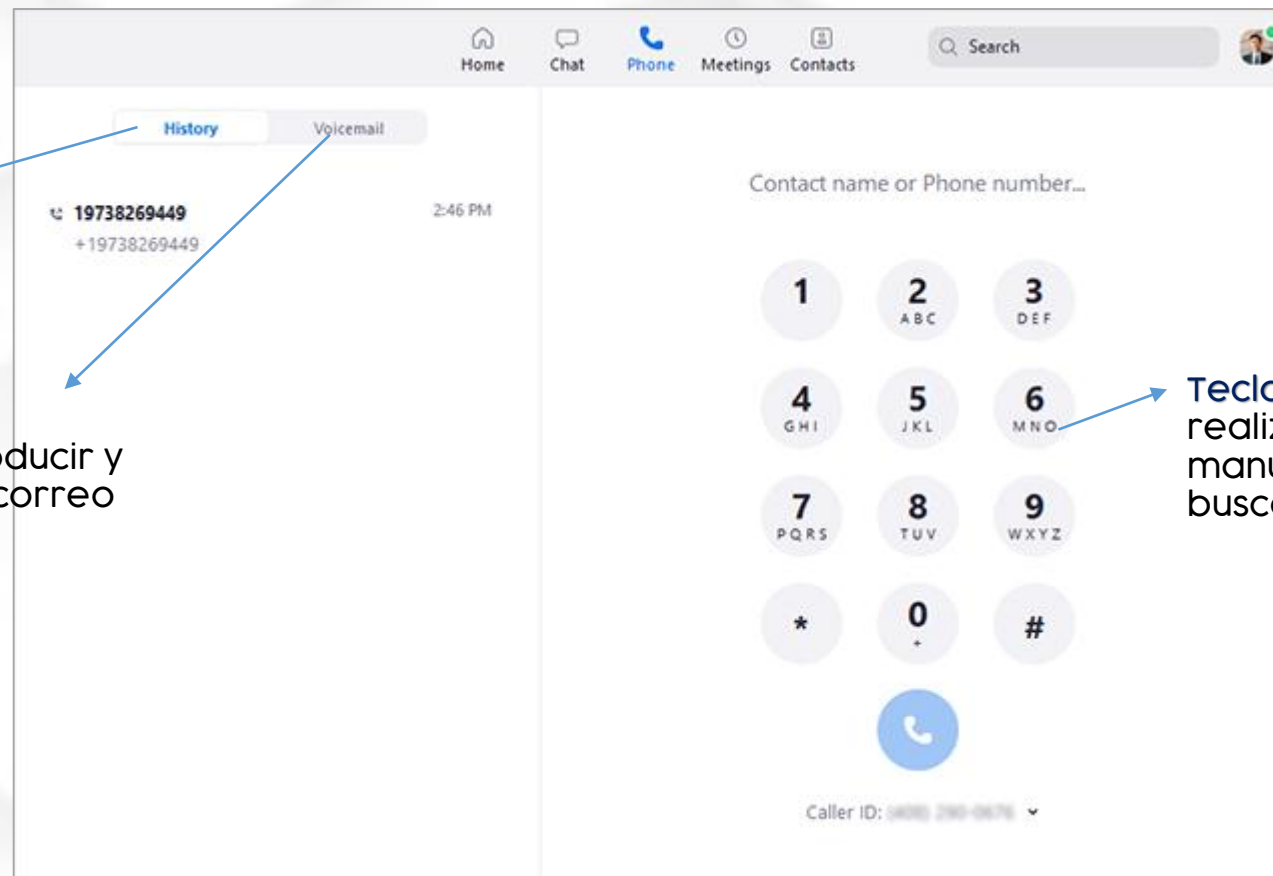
Home Chat Phone Meetings Contacts

Search

History Voicemail

19738269449
+19738269449
2:46 PM

Contact name or Phone number...

1
2 ABC
3 DEF
4 GHI
5 JKL
6 MNO
7 PQRS
8 TUV
9 WXYZ
*
0 +
#

Caller ID: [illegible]

oducir y
correo

Tecl
realiz
manu
busc